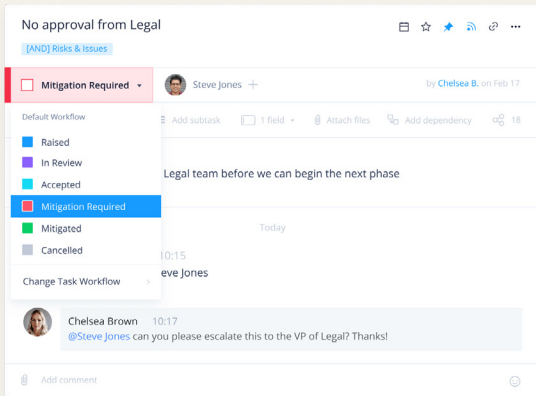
No approval from Legal

[AND] Risks & Issues

Mitigation Required

Steve Jones

by Chelsea B. on Feb 17

Default Workflow

Raised

In Review

Accepted

Mitigation Required

Mitigated

Cancelled

Change Task Workflow

Add subtask

1 field

Attach files

Add dependency

18

Legal team before we can begin the next phase

Today

10:15

eve Jones

Chelsea Brown 10:17

@Steve Jones can you please escalate this to the VP of Legal? Thanks!

Add comment